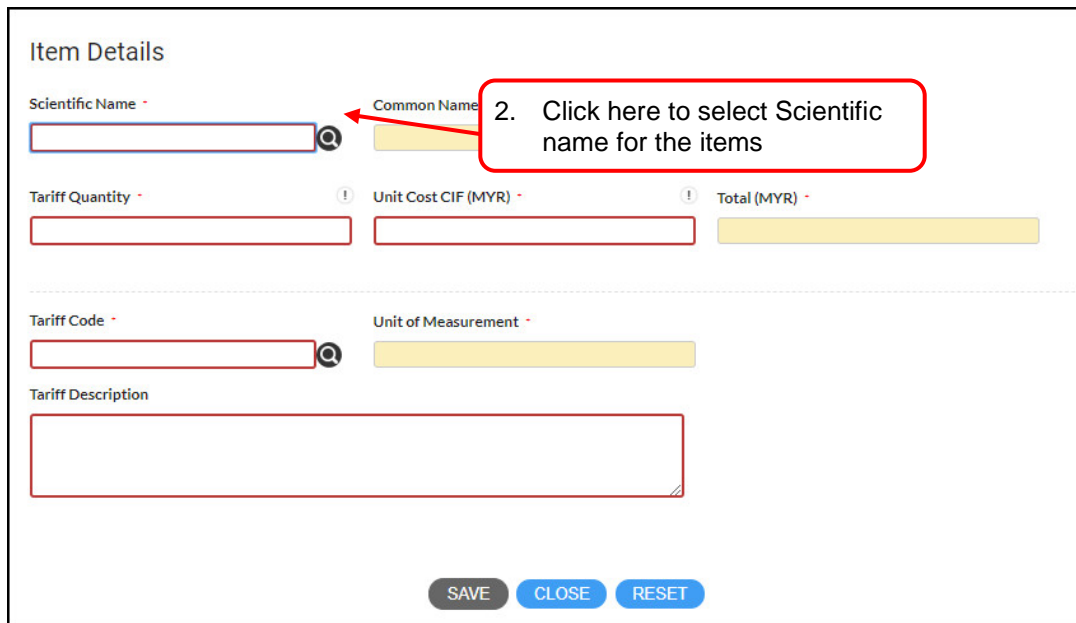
Item Details

Scientific Name *

Common Name

2. Click here to select Scientific name for the items

Tariff Quantity *

Unit Cost CIF (MYR) *

Total (MYR) *

Tariff Code *

Unit of Measurement *

Tariff Description

SAVE CLOSE RESET